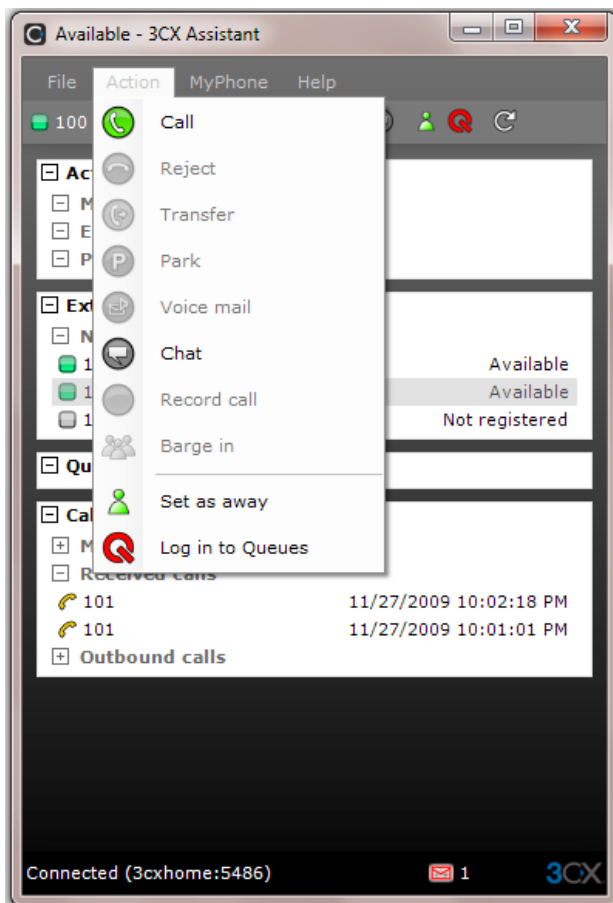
Available - 3CX Assistant

File Action MyPhone Help

100

Call
Reject
Transfer
Park
Voice mail
Chat
Record call
Barge in
Set as away
Log in to Queues

Act
M
E
P

Ext
N
1 Available
1 Available
1 Not registered

Qu

Cal
M
Received calls
101 11/27/2009 10:02:18 PM
101 11/27/2009 10:01:01 PM
Outbound calls

Connected (3cxhome:5486) 1 3CX